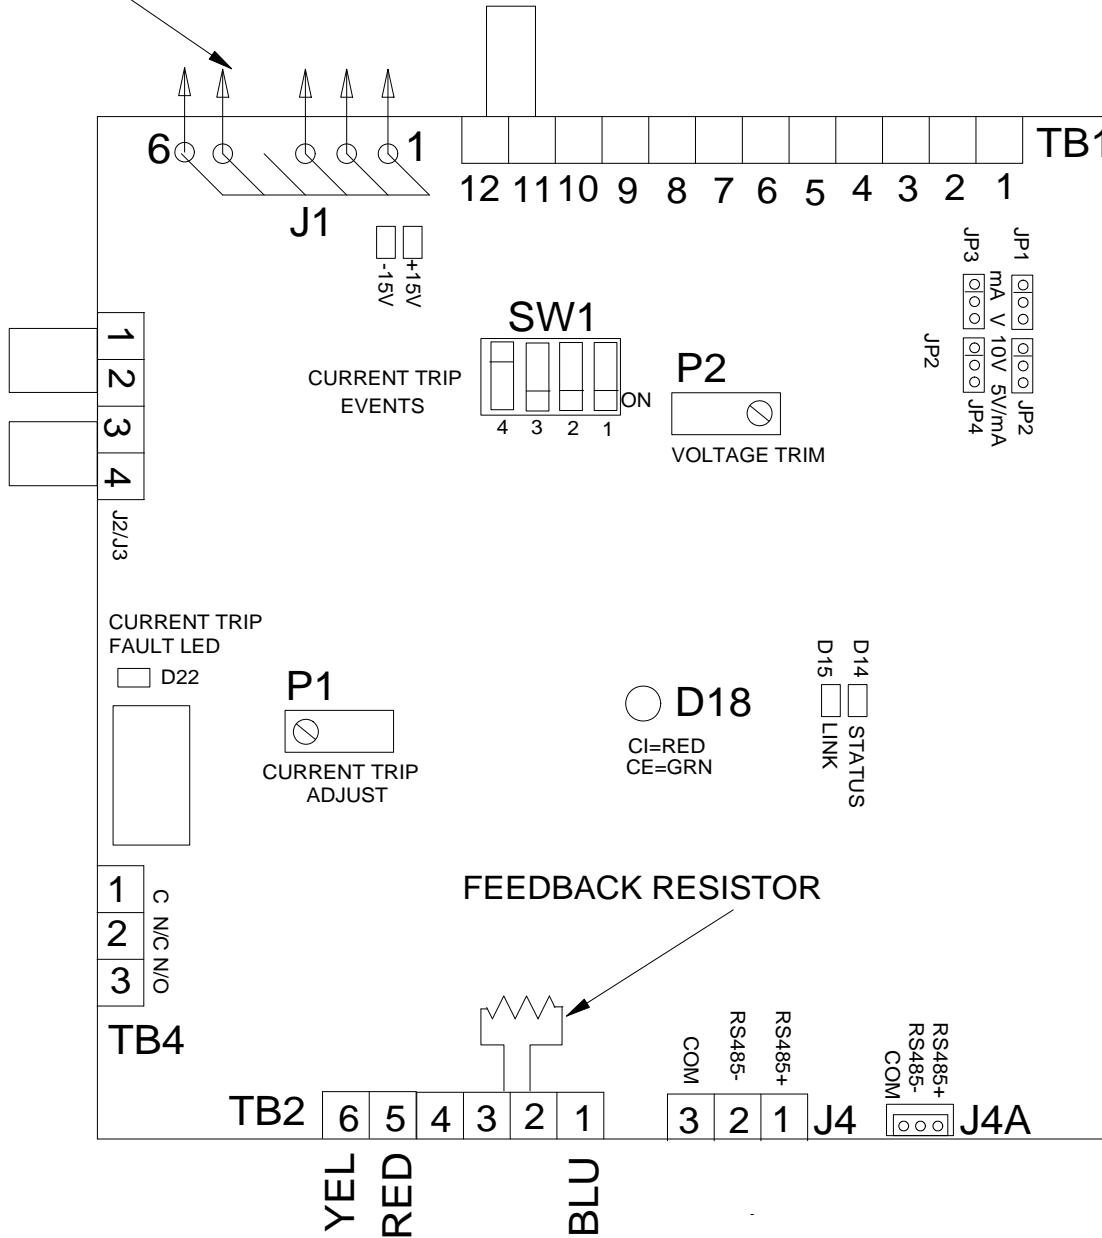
6
1
J1
12 11 10 9 8 7 6 5 4 3 2 1
TB1
-15V
+15V
JP3
JP1
mA V
10V 5V/mA
JP2
JP4
JP2
SW1
CURRENT TRIP EVENTS
4 3 2 1
ON
P2
VOLTAGE TRIM
1
2
3
4
J2/J3
CURRENT TRIP FAULT LED
D22
P1
CURRENT TRIP ADJUST
D18
CI=RED
CE=GRN
D15
D14
LINK
STATUS
FEEDBACK RESISTOR
1
2
3
C
N/C
N/O
TB4
TB2
6 5 4 3 2 1
YEL
RED
BLU
COM
RS485-
RS485+
3 2 1
J4
RS485+
RS485-
COM
J4A